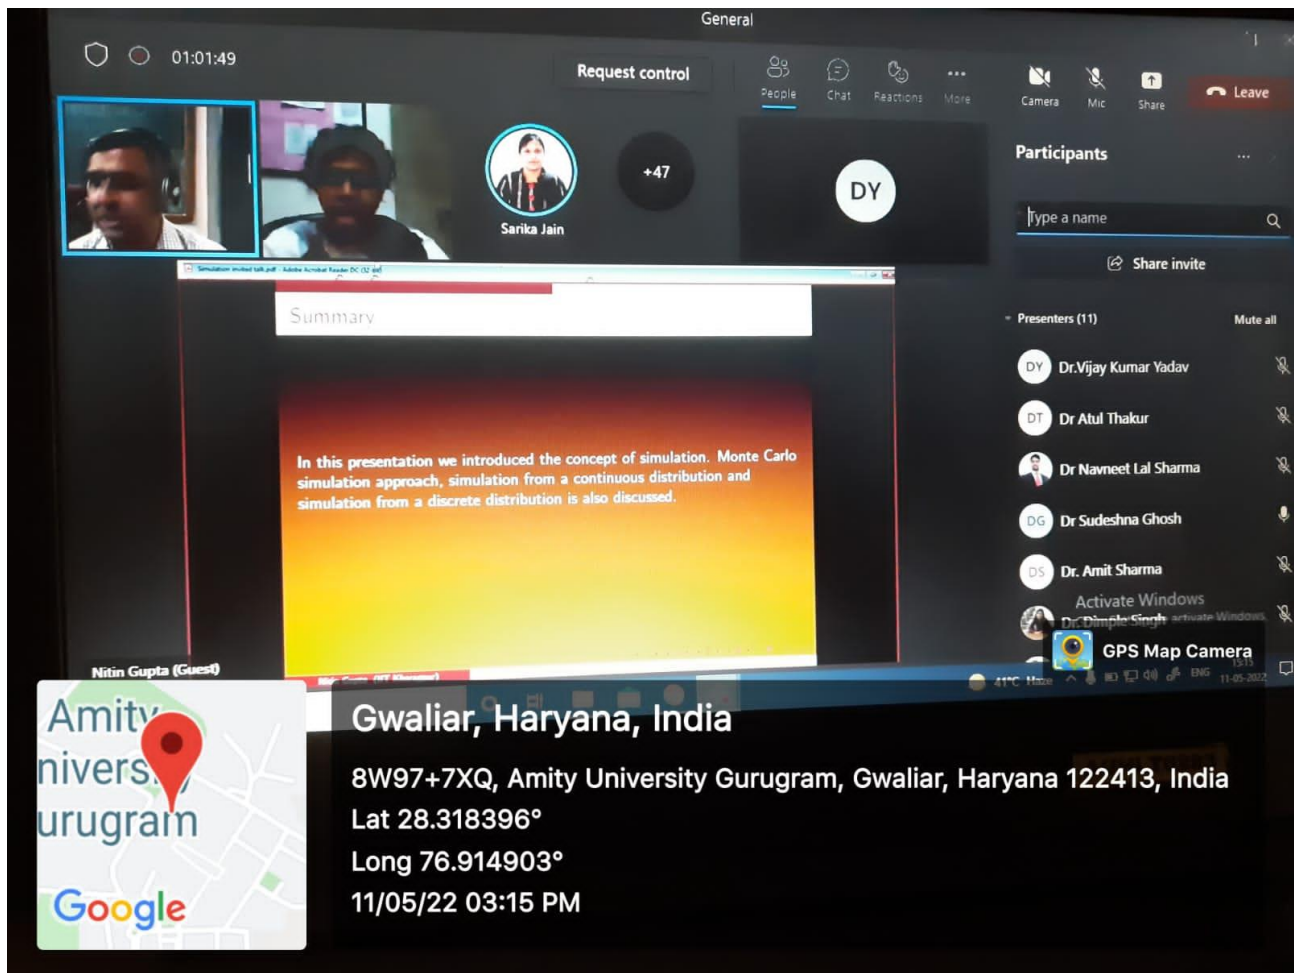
General

01:01:49

Request control

People Chat Reactions More

Camera Mic Share

Leave

+47

Sarika Jain

DY

Participants

Type a name

Share invite

Presenters (11)

Mute all

DY Dr.Vijay Kumar Yadav

DT Dr Atul Thakur

Dr Navneet Lal Sharma

DG Dr Sudeshna Ghosh

DS Dr. Amit Sharma

Activate Windows

Dr. Dimple Singh

Summary

In this presentation we introduced the concept of simulation. Monte Carlo simulation approach, simulation from a continuous distribution and simulation from a discrete distribution is also discussed.

Nitin Gupta (Guest)

GPS Map Camera

41°C Haze

ENG

15:15
11-05-2022

Amity
nivers
urugram

Google

Gwaliar, Haryana, India

8W97+7XQ, Amity University Gurugram, Gwaliar, Haryana 122413, India

Lat 28.318396°

Long 76.914903°

11/05/22 03:15 PM